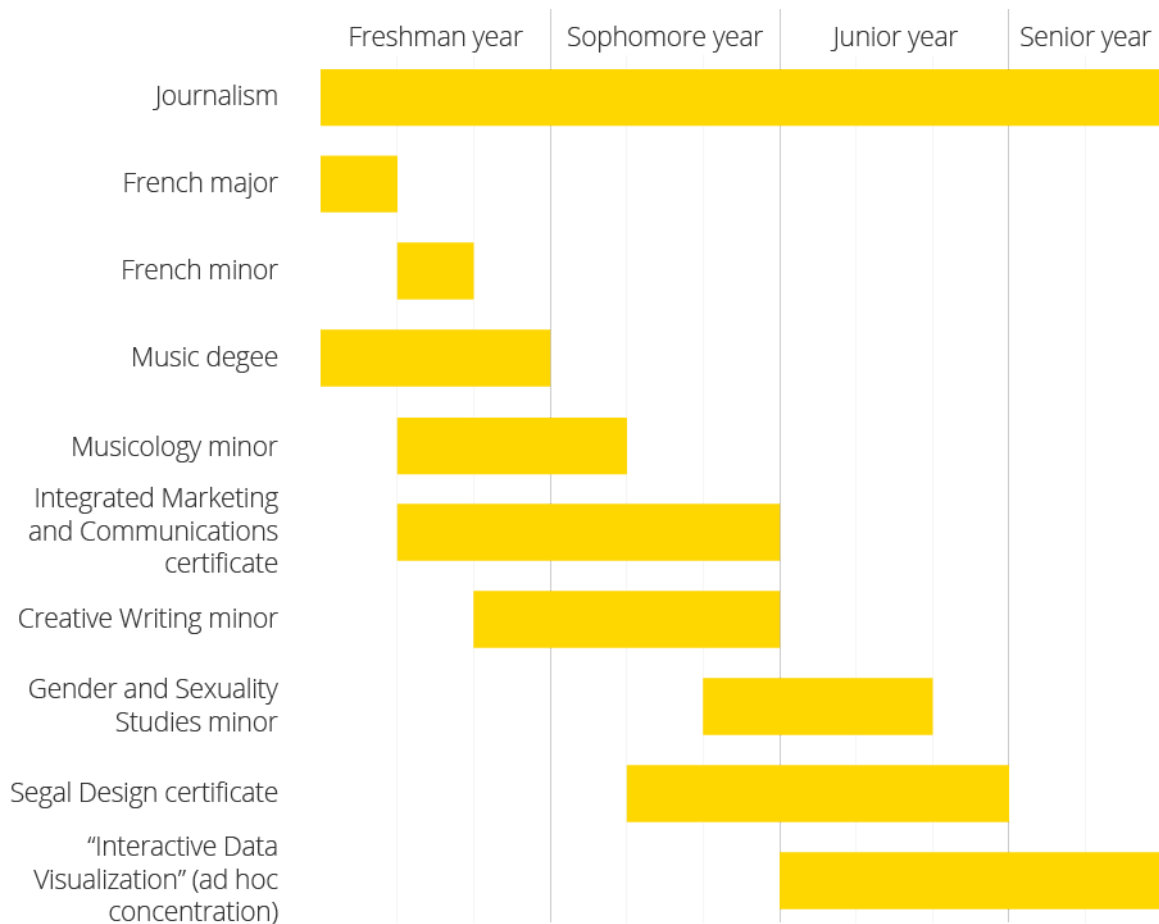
Freshman year | Sophomore year | Junior year | Senior year

Journalism

French major

French minor

Music degee

Musicology minor

Integrated Marketing and Communications certificate

Creative Writing minor

Gender and Sexuality Studies minor

Segal Design certificate

“Interactive Data Visualization” (ad hoc concentration)